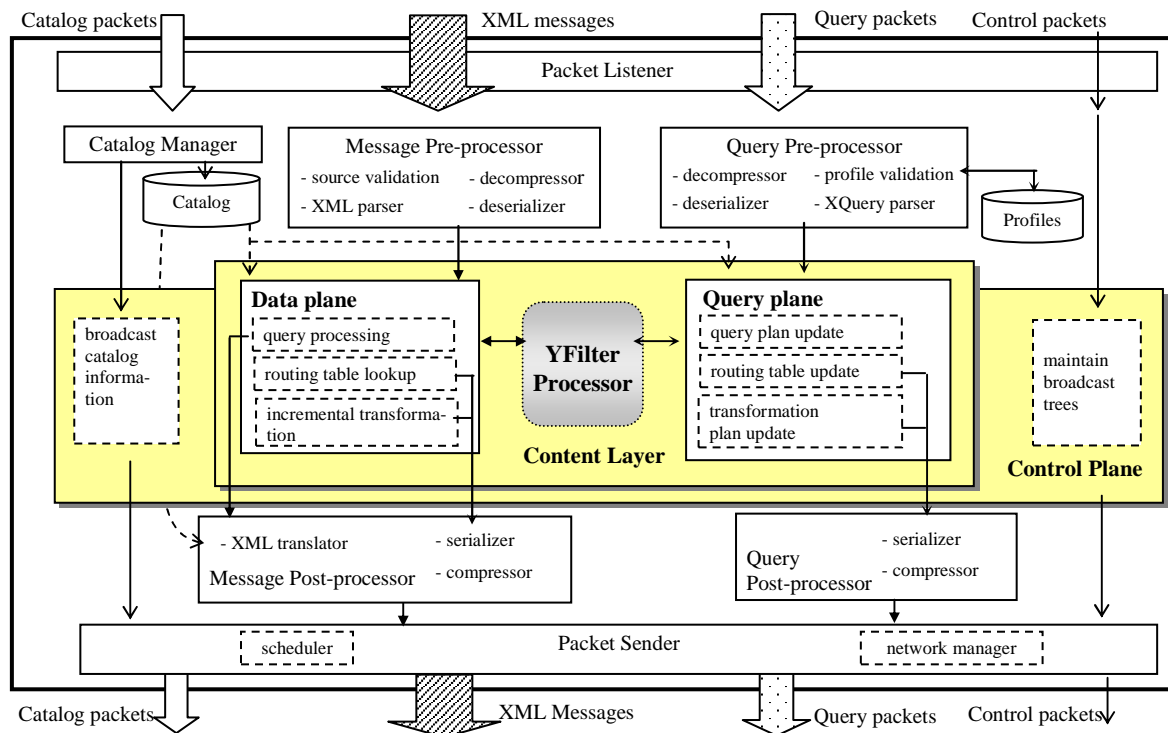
Catalog packets

XML messages

Query packets

Control packets

Packet Listener

Catalog Manager

Catalog

Message Pre-processor
- source validation
- decompressor
- XML parser
- deserializer

Query Pre-processor
- decompressor
- profile validation
- deserializer
- XQuery parser

Profiles

broadcast catalog information

Data plane
query processing
routing table lookup
incremental transformation

YFilter Processor

Query plane
query plan update
routing table update
transformation plan update

Content Layer

maintain broadcast trees

Control Plane

- XML translator
- serializer
Message Post-processor
- compressor

Query Post-processor
- serializer
- compressor

scheduler

Packet Sender

network manager

Catalog packets

XML Messages

Query packets

Control packets